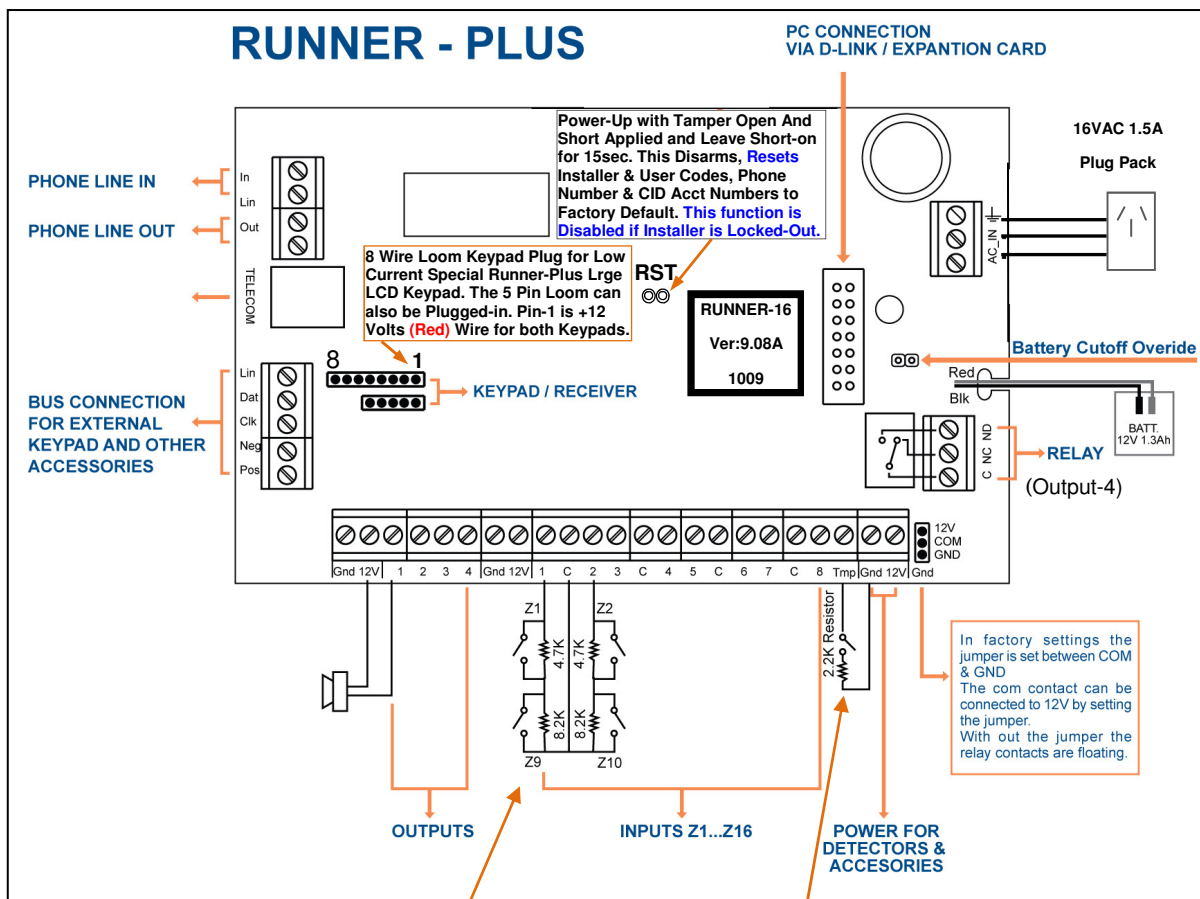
RUNNER - PLUS

PC CONNECTION VIA D-LINK / EXPANTION CARD

Power-Up with Tamper Open And Short Applied and Leave Short-on for 15sec. This Disarms, Resets Installer & User Codes, Phone Number & CID Acct Numbers to Factory Default. This function is Disabled if Installer is Locked-Out.

16VAC 1.5A

Plug Pack

AC_IN

PHONE LINE IN

In

Lin

PHONE LINE OUT

Out

TELECOM

8 Wire Loom Keypad Plug for Low Current Special Runner-Plus Lrge LCD Keypad. The 5 Pin Loom can also be Plugged-in. Pin-1 is +12 Volts (Red) Wire for both Keypads.

RST

RUNNER-16

Ver:9.08A

1009

Battery Cutoff Overide

Red

Blk

BATT. 12V 1.3Ah

8 1

KEYPAD / RECEIVER

BUS CONNECTION FOR EXTERNAL KEYPAD AND OTHER ACCESSORIES

Lin
Dat
Clk
Neg
Pos

NO
NC
C

RELAY

(Output-4)

12V
COM
GND

| Gnd | 12V | 1 | 2 | 3 | 4 | Gnd | 12V | 1 | C | 2 | 3 | C | 4 | 5 | C | 6 | 7 | C | 8 | Tmp | Gnd | 12V | Gnd |
|---|---|---|---|---|---|---|---|---|---|---|---|---|---|---|---|---|---|---|---|---|---|---|---|

Z1 Z2

4.7K 4.7K

8.2K 8.2K

Z9 Z10

2.2K Resistor

In factory settings the jumper is set between COM & GND
The com contact can be connected to 12V by setting the jumper.
With out the jumper the relay contacts are floating.

OUTPUTS

INPUTS Z1...Z16

POWER FOR DETECTORS & ACCESORIES